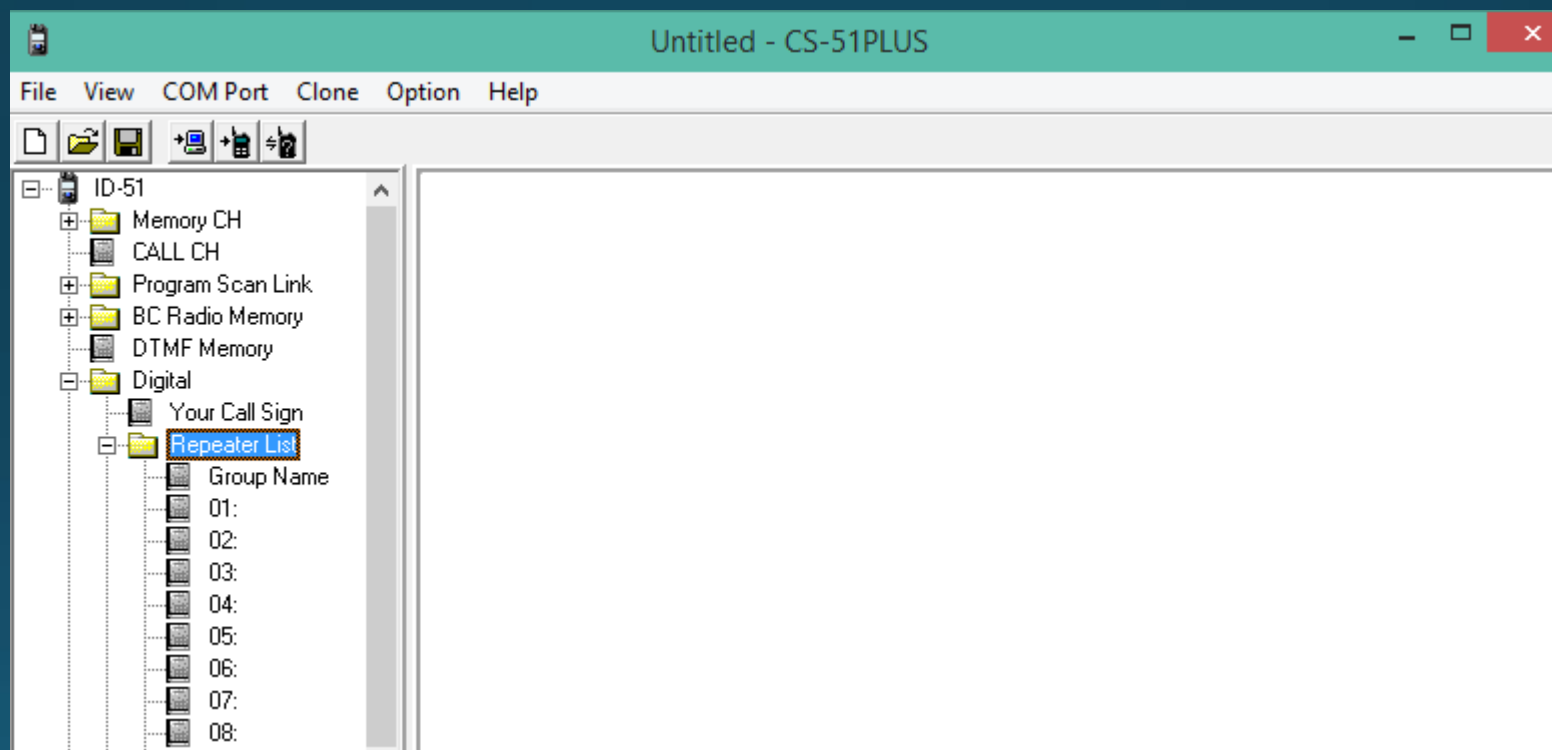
Untitled - CS-51PLUS

File View COM Port Clone Option Help

ID-51
Memory CH
CALL CH
Program Scan Link
BC Radio Memory
DTMF Memory
Digital
Your Call Sign
Repeater List
Group Name
01:
02:
03:
04:
05:
06:
07:
08: